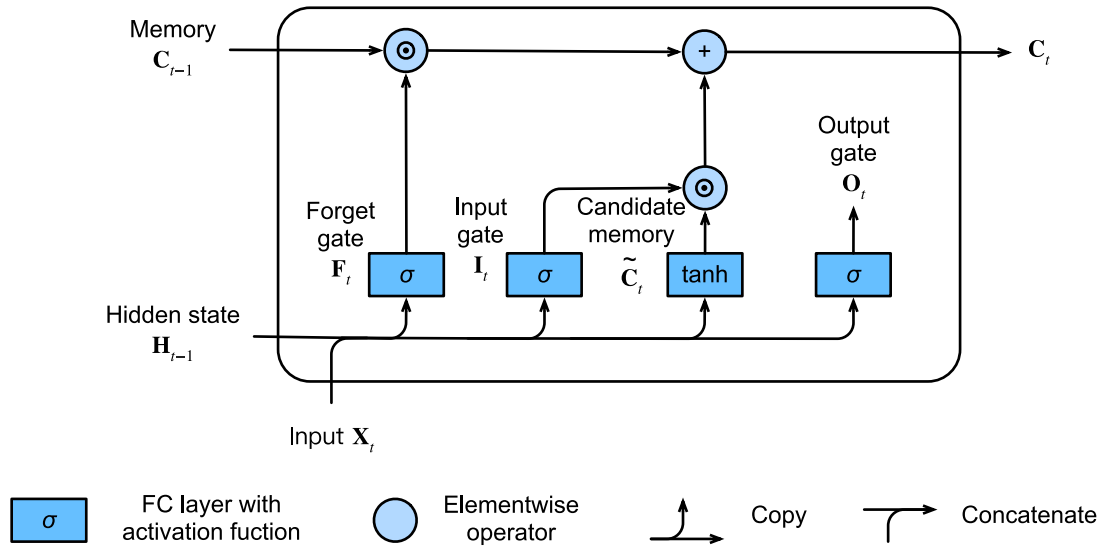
Memory
$\mathbf{C}_{t-1}$

$\odot$

+

$\mathbf{C}_t$

Output gate
$\mathbf{O}_t$

$\odot$

Forget gate
$\mathbf{F}_t$

$\sigma$

Input gate
$\mathbf{I}_t$

$\sigma$

Candidate memory
$\tilde{\mathbf{C}}_t$

tanh

$\sigma$

Hidden state
$\mathbf{H}_{t-1}$

Input $\mathbf{X}_t$

$\sigma$ FC layer with activation fuction

Elementwise operator

Copy

Concatenate